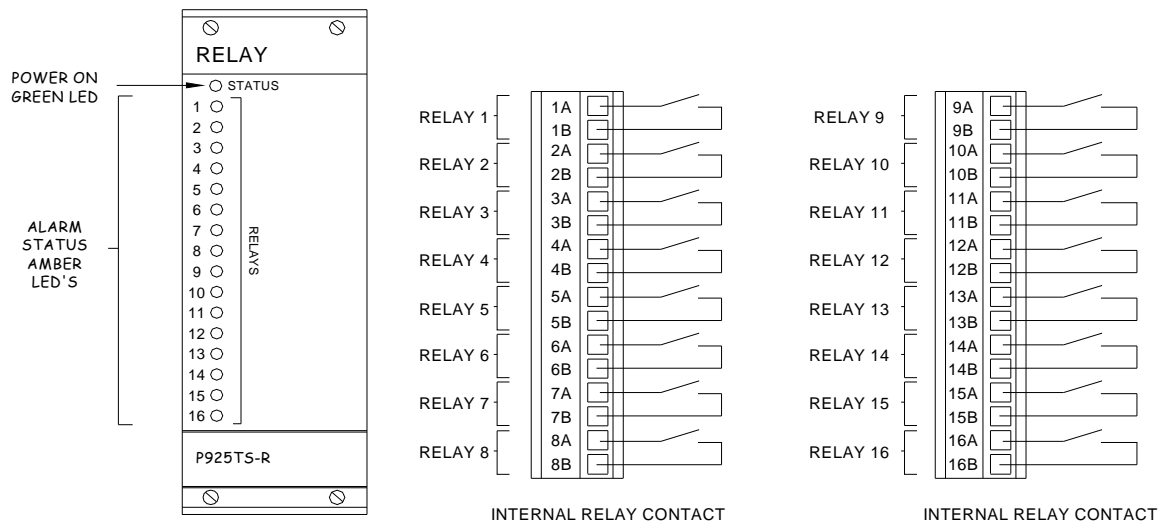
RELAY

POWER ON GREEN LED

STATUS

1
2
3
4
5
6
7
8
9
10
11
12
13
14
15
16

RELAYS

ALARM STATUS AMBER LED'S

P925TS-R

RELAY 1
1A
1B
RELAY 2
2A
2B
RELAY 3
3A
3B
RELAY 4
4A
4B
RELAY 5
5A
5B
RELAY 6
6A
6B
RELAY 7
7A
7B
RELAY 8
8A
8B

INTERNAL RELAY CONTACT

RELAY 9
9A
9B
RELAY 10
10A
10B
RELAY 11
11A
11B
RELAY 12
12A
12B
RELAY 13
13A
13B
RELAY 14
14A
14B
RELAY 15
15A
15B
RELAY 16
16A
16B

INTERNAL RELAY CONTACT